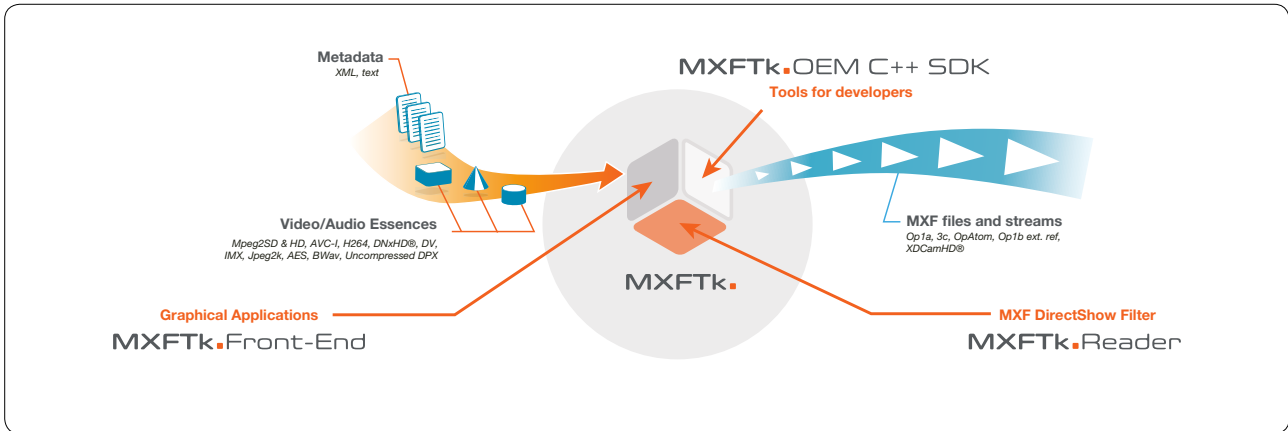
Metadata
XML, text

MXFTk.OEM C++ SDK
Tools for developers

Video/Audio Essences
Mpeg2SD & HD, AVC-I, H264, DNxHD®, DV, IMX, Jpeg2k, AES, BWav, Uncompressed DPX

MXF files and streams
Op1a, 3c, OpAtom, Op1b ext. ref, XDCamHD®

MXFTk.

Graphical Applications
MXFTk.Front-End

MXF DirectShow Filter
MXFTk.Reader